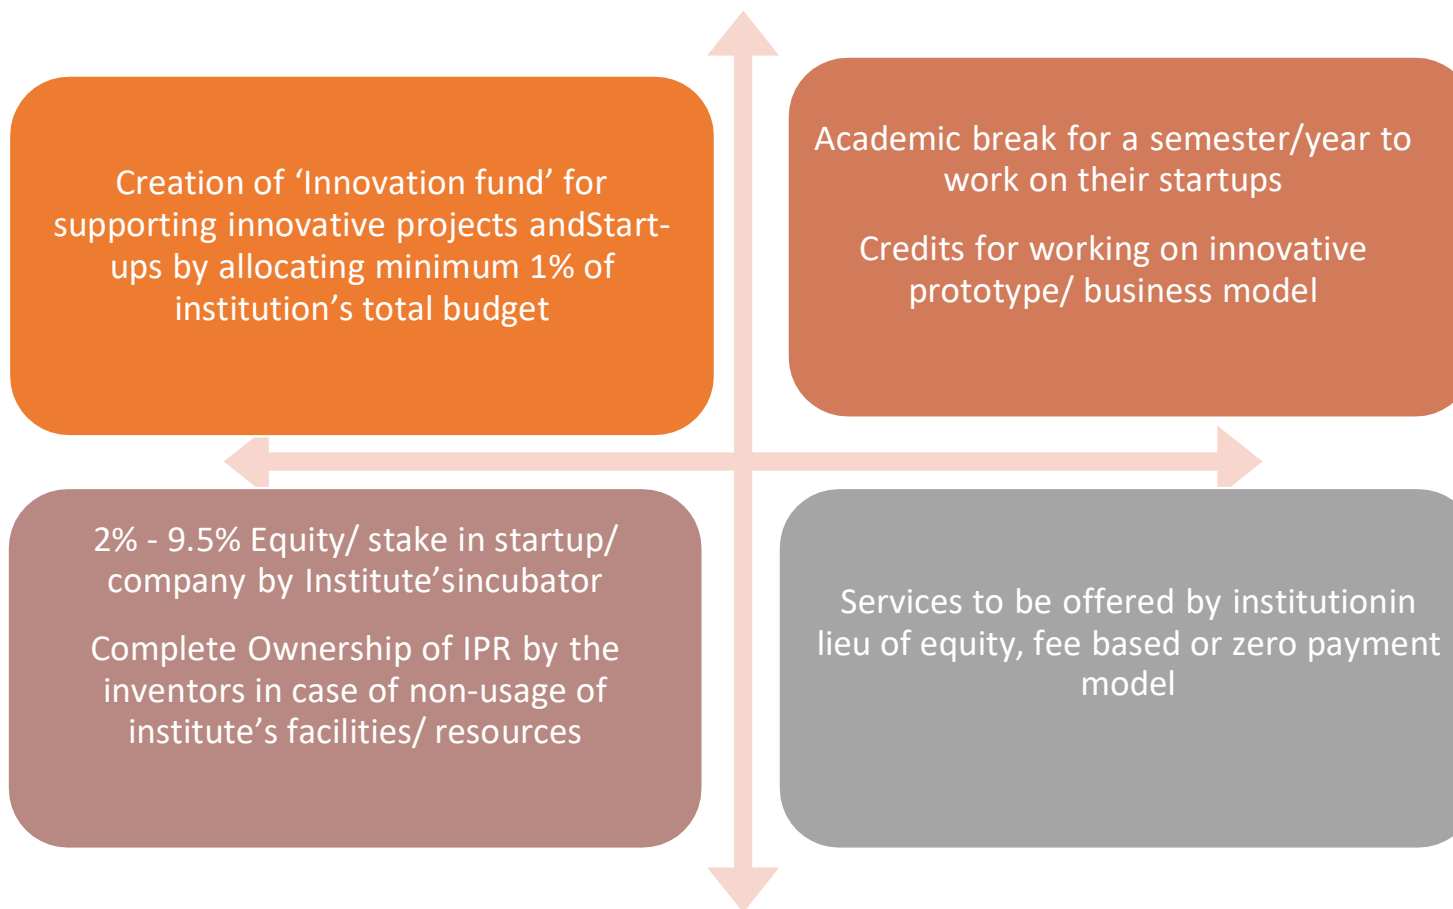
Creation of ‘Innovation fund’ for supporting innovative projects andStart-ups by allocating minimum 1% of institution’s total budget

Academic break for a semester/year to work on their startups

Credits for working on innovative prototype/ business model

2% - 9.5% Equity/ stake in startup/ company by Institute’sincubator

Complete Ownership of IPR by the inventors in case of non-usage of institute’s facilities/ resources

Services to be offered by institutionin lieu of equity, fee based or zero payment model